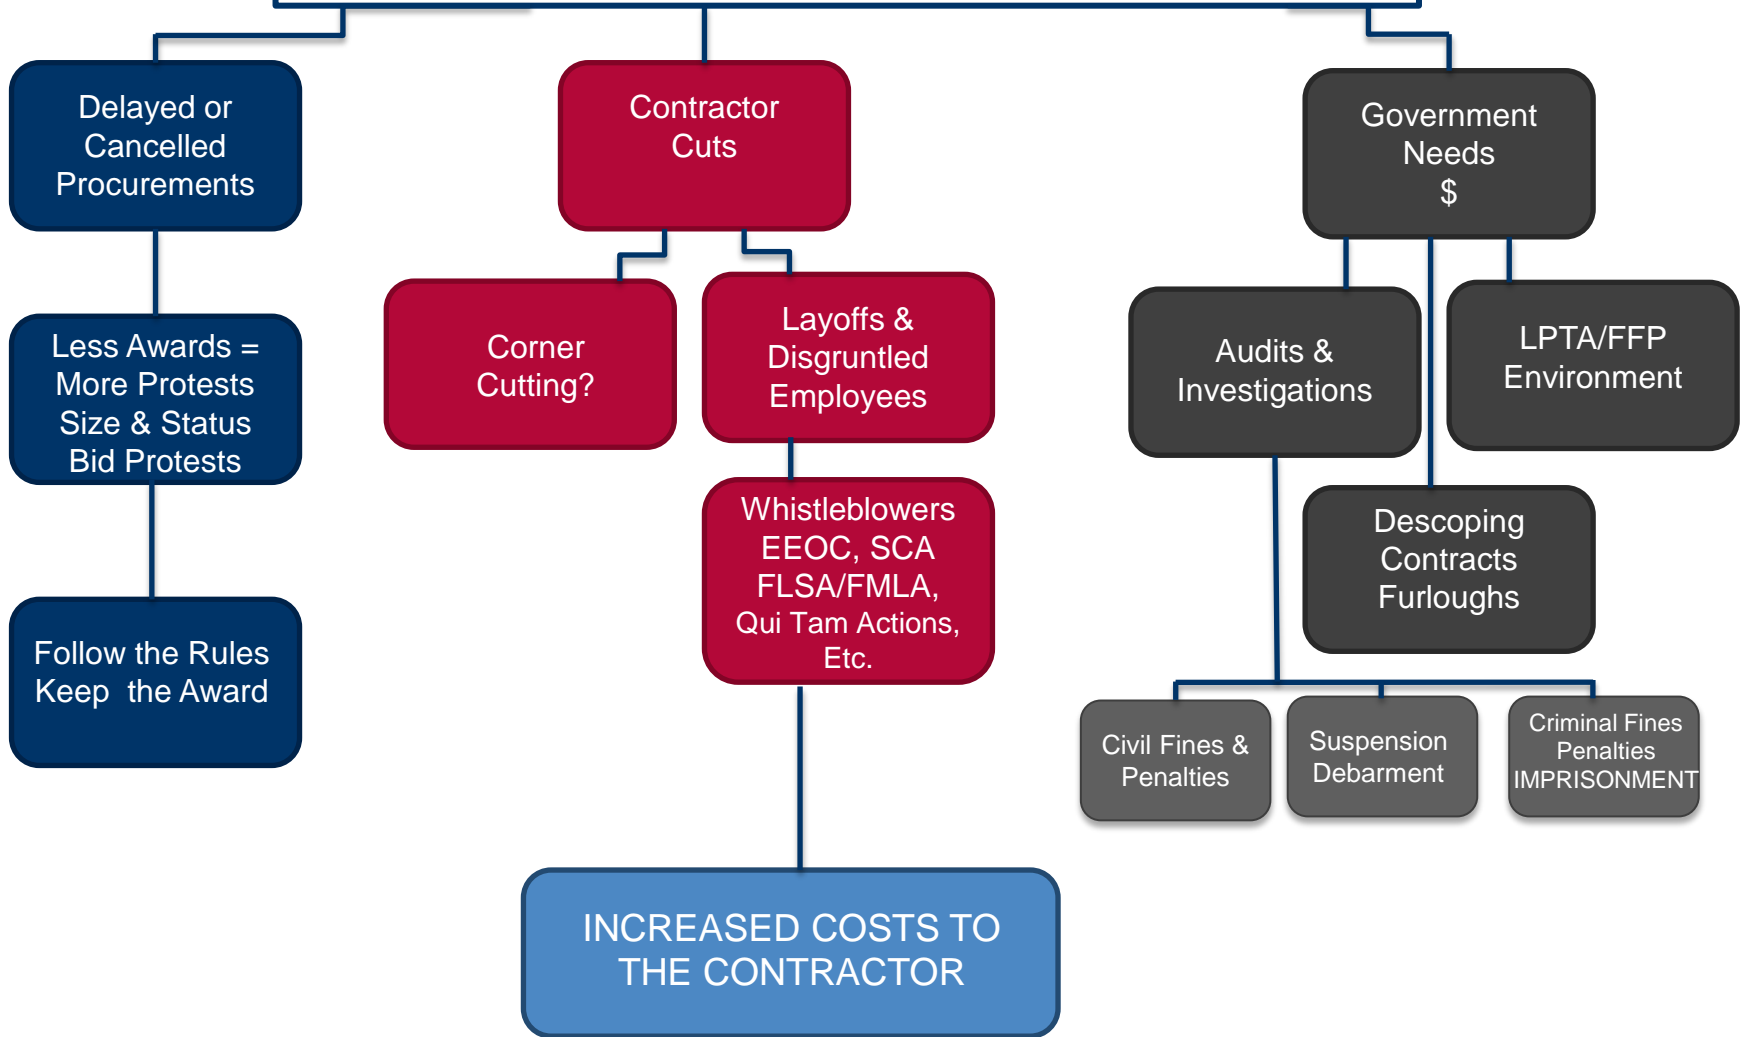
Delayed or Cancelled Procurements

Less Awards = More Protests Size & Status Bid Protests

Follow the Rules Keep the Award

Contractor Cuts

Corner Cutting?

Layoffs & Disgruntled Employees

Whistleblowers EEOC, SCA FLSA/FMLA, Qui Tam Actions, Etc.

INCREASED COSTS TO THE CONTRACTOR

Government Needs $

Audits & Investigations

LPTA/FFP Environment

Descoping Contracts Furloughs

Civil Fines & Penalties

Suspension Debarment

Criminal Fines Penalties IMPRISONMENT